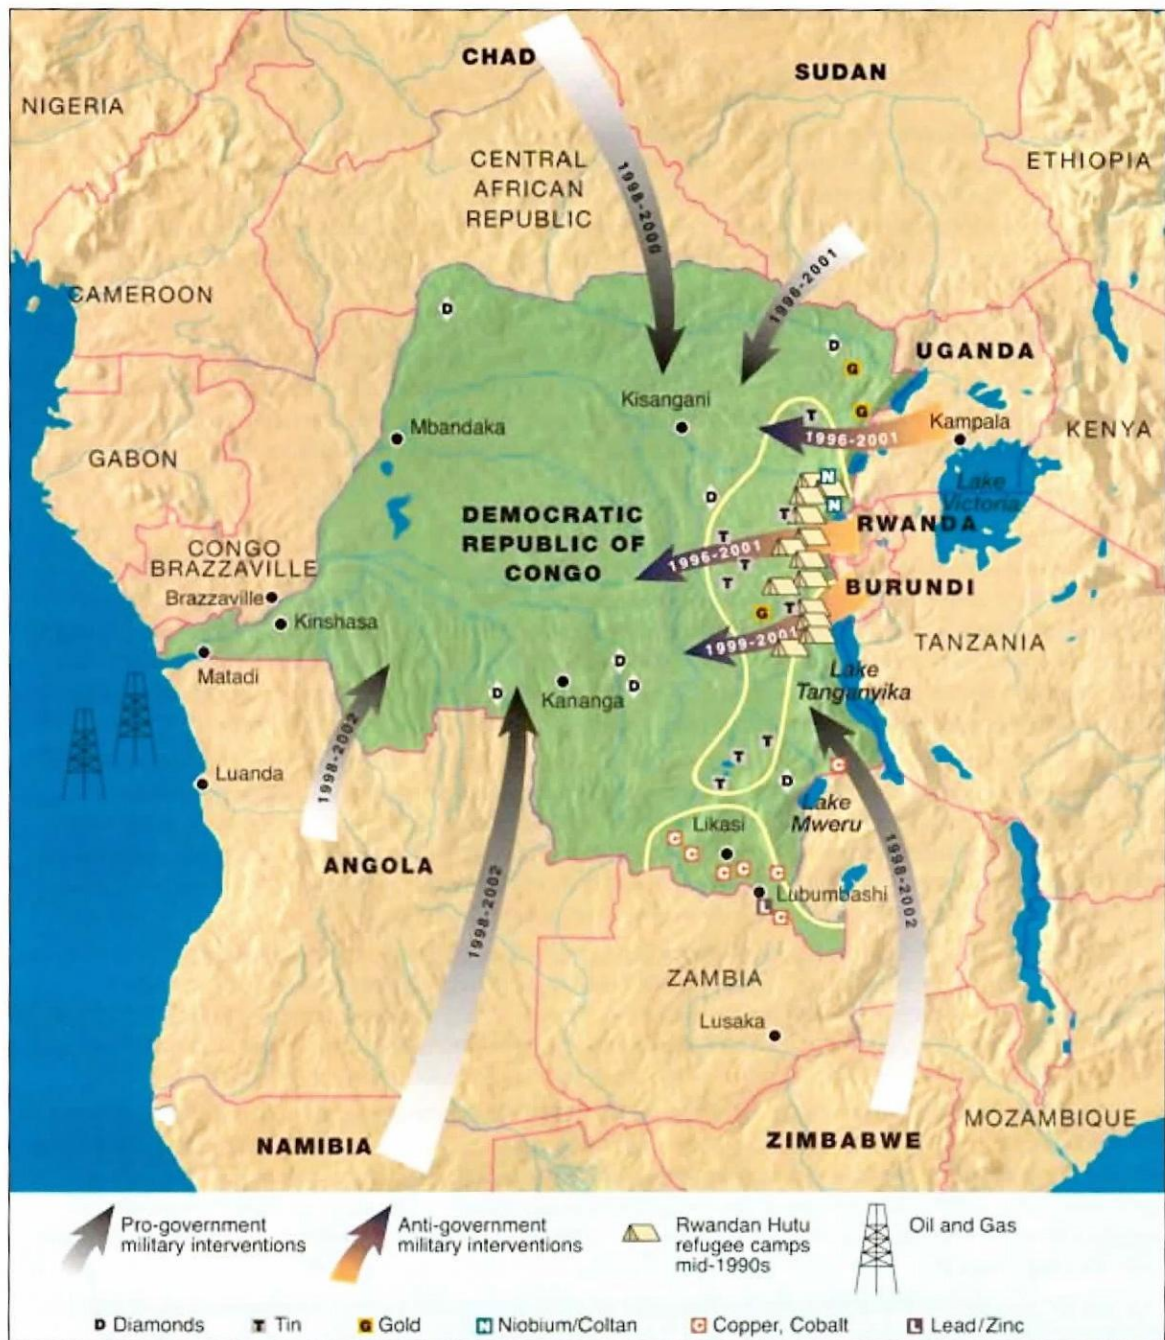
CHAD

SUDAN

NIGERIA

CENTRAL AFRICAN REPUBLIC

1998-2000

ETHIOPIA

1996-2001

CAMEROON

D

D

G

UGANDA

G

Kisangani

T

1996-2001

Kampala

KENYA

Mbandaka

GABON

N

Lake Victoria

D

N

T

RWANDA

DEMOCRATIC REPUBLIC OF CONGO

T

CONGO BRAZZAVILLE

1996-2001

T

T

BURUNDI

Brazzaville

G

T

Kinshasa

1999-2001

TANZANIA

Matadi

D

Lake Tanganyika

D

D

Kananga

1998-2002

T

T

Luanda

T

D

C

Lake Mweru

C

Likasi

ANGOLA

C

C

C

C

C

Lubumbashi

1998-2002

L

C

1998-2002

ZAMBIA

Lusaka

MOZAMBIQUE

NAMIBIA

ZIMBABWE

Pro-government military interventions

Anti-government military interventions

Rwandan Hutu refugee camps mid-1990s

Oil and Gas

D Diamonds

T Tin

G Gold

N Niobium/Coltan

C Copper, Cobalt

L Lead/Zinc